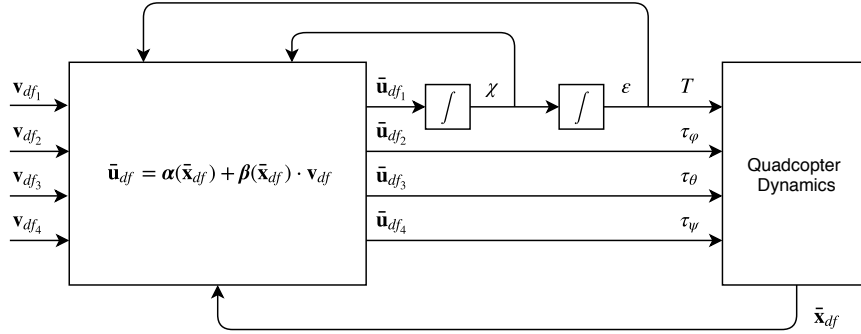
$\mathbf{v}_{df_1}$

$\mathbf{v}_{df_2}$

$\mathbf{v}_{df_3}$

$\mathbf{v}_{df_4}$

$\bar{\mathbf{u}}_{df} = \boldsymbol{\alpha}(\bar{\mathbf{x}}_{df}) + \boldsymbol{\beta}(\bar{\mathbf{x}}_{df}) \cdot \mathbf{v}_{df}$

$\bar{\mathbf{u}}_{df_1}$ $\int$ $\chi$ $\int$ $\varepsilon$ $T$

$\bar{\mathbf{u}}_{df_2}$ $\tau_{\varphi}$

$\bar{\mathbf{u}}_{df_3}$ $\tau_{\theta}$

$\bar{\mathbf{u}}_{df_4}$ $\tau_{\psi}$

Quadcopter Dynamics

$\bar{\mathbf{x}}_{df}$